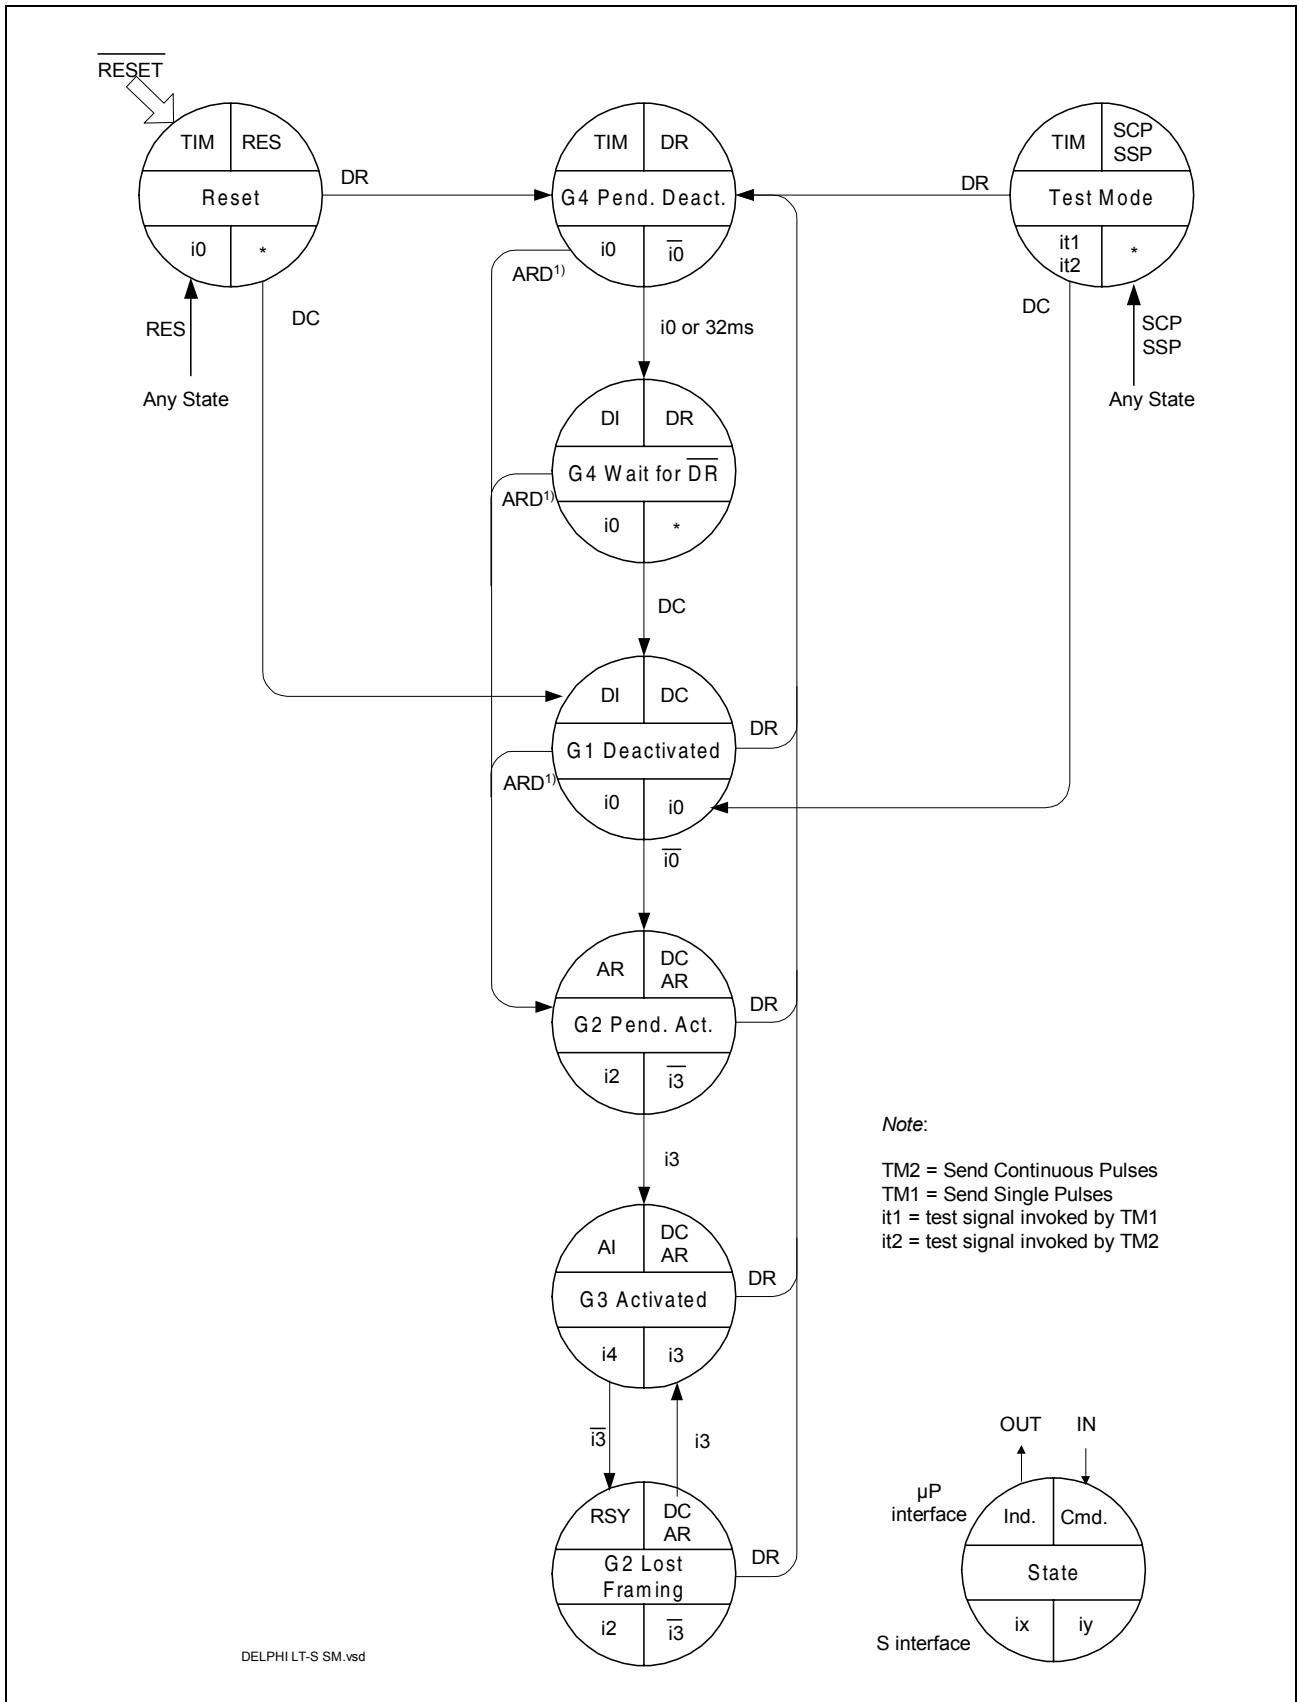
$\overline{RESET}$

TIM RES
Reset
i0 *

DR

TIM DR
G4 Pend. Deact.
i0 $\overline{i0}$

TIM SCP SSP
Test Mode
it1 it2 *

DR

ARD$^{1)}$

RES

DC

i0 or 32ms

DC

SCP SSP

Any State

Any State

DI DR
G4 Wait for $\overline{DR}$
i0 *

ARD$^{1)}$

DC

DI DC
G1 Deactivated
i0 i0

DR

ARD$^{1)}$

$\overline{i0}$

AR DC AR
G2 Pend. Act.
i2 $\overline{i3}$

DR

i3

*Note*:

TM2 = Send Continuous Pulses
TM1 = Send Single Pulses
it1 = test signal invoked by TM1
it2 = test signal invoked by TM2

AI DC AR
G3 Activated
i4 i3

DR

$\overline{i3}$

i3

OUT IN

µP interface

Ind. Cmd.
State
ix iy

S interface

RSY DC AR
G2 Lost Framing
i2 $\overline{i3}$

DR

DELPHI LT-S SM.vsd